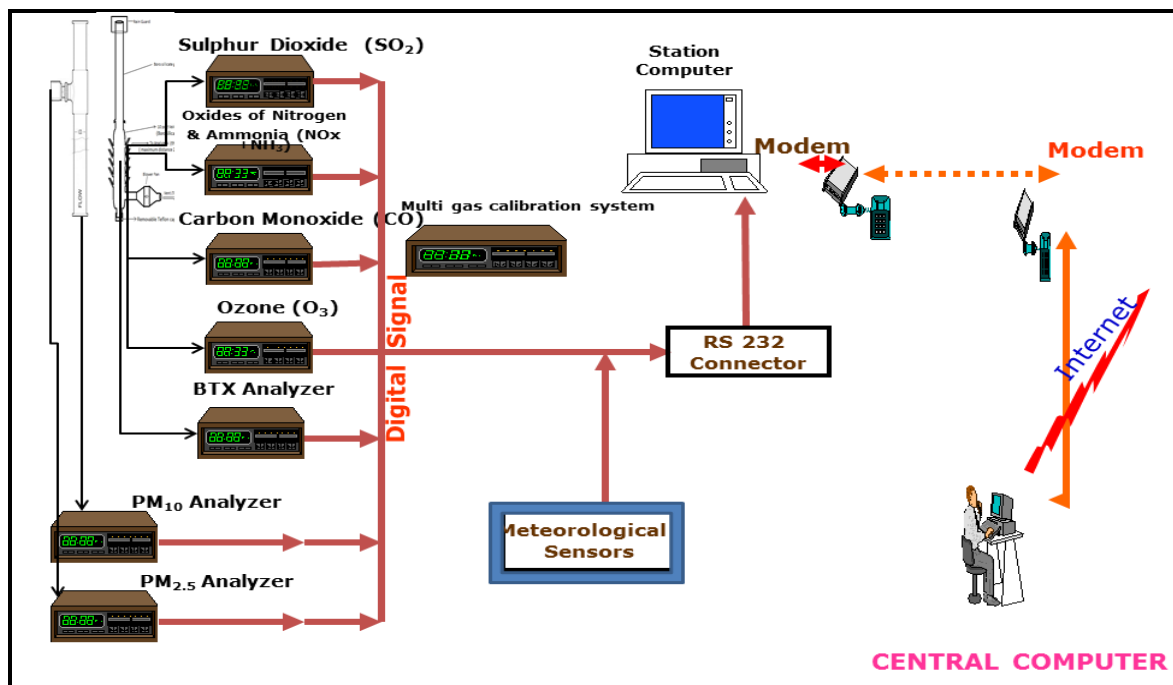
Sulphur Dioxide ($SO_2$)

Oxides of Nitrogen & Ammonia (NOx +$NH_3$)

Carbon Monoxide (CO)

Multi gas calibration system

Ozone ($O_3$)

BTX Analyzer

$PM_{10}$ Analyzer

$PM_{2.5}$ Analyzer

Digital Signal

Station Computer

Modem

Modem

RS 232 Connector

Meteorological Sensors

Internet

CENTRAL COMPUTER